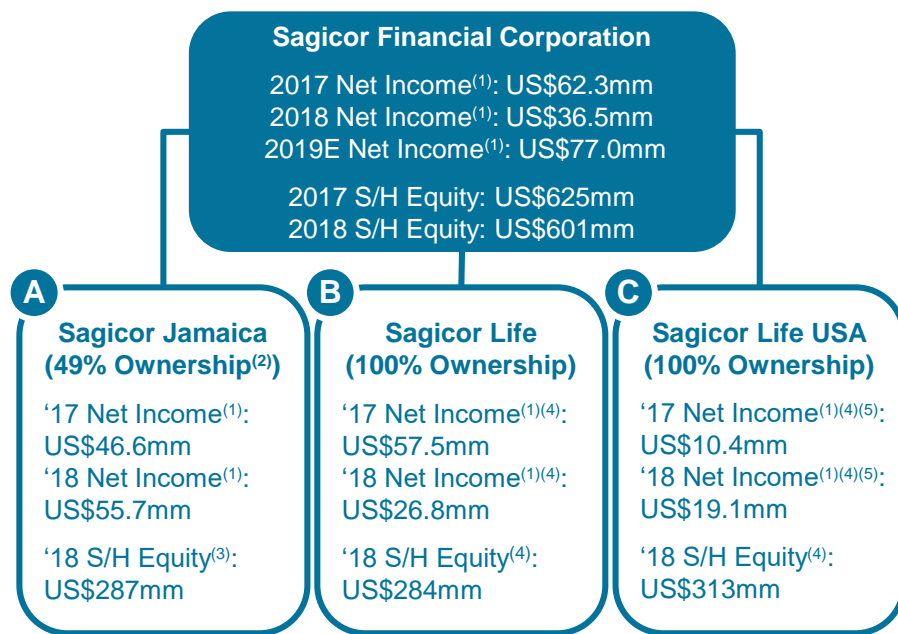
Sagicor Financial Corporation

2017 Net Income$^{(1)}$: US$62.3mm
2018 Net Income$^{(1)}$: US$36.5mm
2019E Net Income$^{(1)}$: US$77.0mm

2017 S/H Equity: US$625mm
2018 S/H Equity: US$601mm

A

Sagicor Jamaica (49% Ownership$^{(2)}$)

‘17 Net Income$^{(1)}$: US$46.6mm
‘18 Net Income$^{(1)}$: US$55.7mm

‘18 S/H Equity$^{(3)}$: US$287mm

B

Sagicor Life (100% Ownership)

‘17 Net Income$^{(1)(4)}$: US$57.5mm
‘18 Net Income$^{(1)(4)}$: US$26.8mm

‘18 S/H Equity$^{(4)}$: US$284mm

C

Sagicor Life USA (100% Ownership)

‘17 Net Income$^{(1)(4)(5)}$: US$10.4mm
‘18 Net Income$^{(1)(4)(5)}$: US$19.1mm

‘18 S/H Equity$^{(4)}$: US$313mm